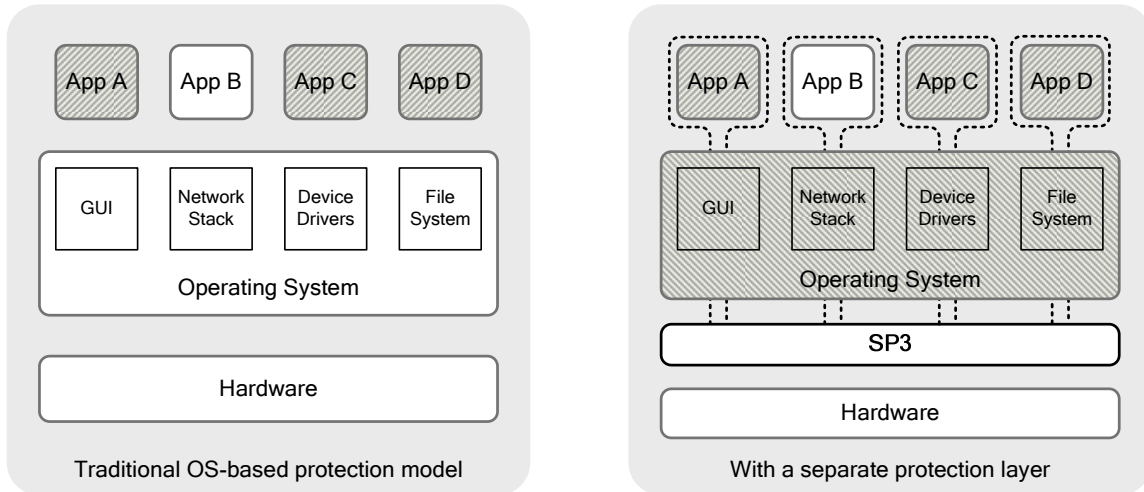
App A
App B
App C
App D

GUI
Network Stack
Device Drivers
File System

Operating System

Hardware

Traditional OS-based protection model

App A
App B
App C
App D

GUI
Network Stack
Device Drivers
File System

Operating System

SP3

Hardware

With a separate protection layer